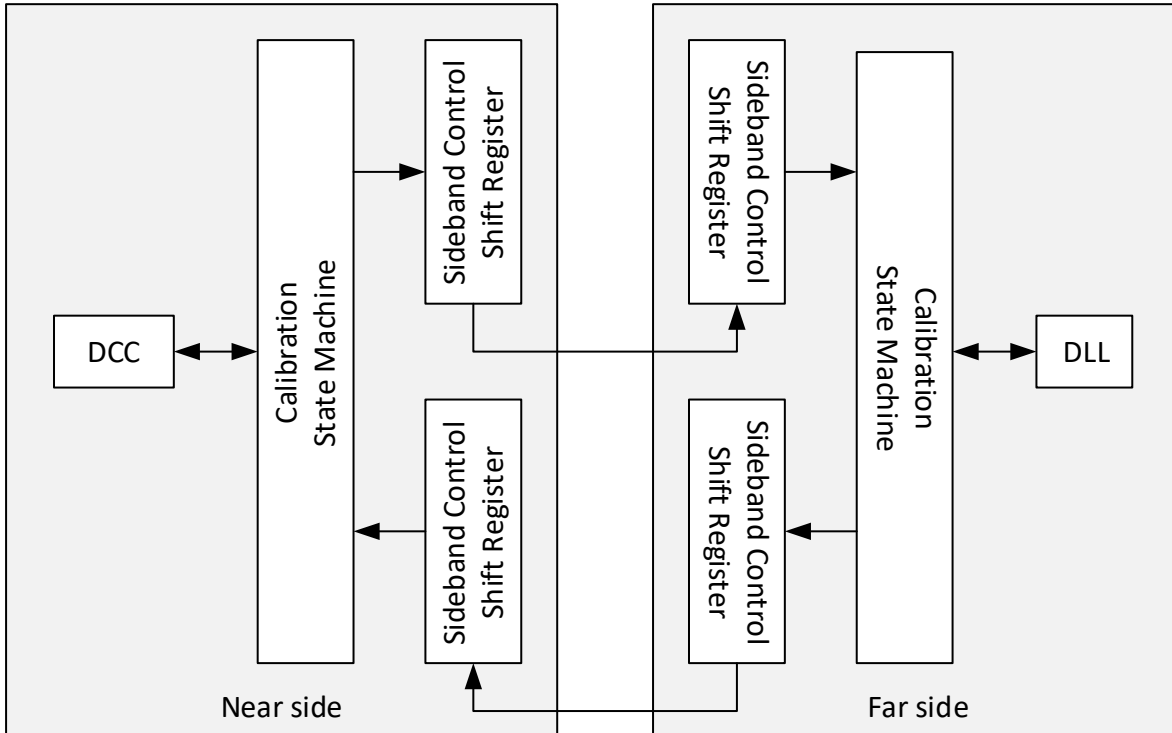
DCC

Calibration State Machine

Sideband Control Shift Register

Sideband Control Shift Register

Near side

Sideband Control Shift Register

Sideband Control Shift Register

Calibration State Machine

DLL

Far side